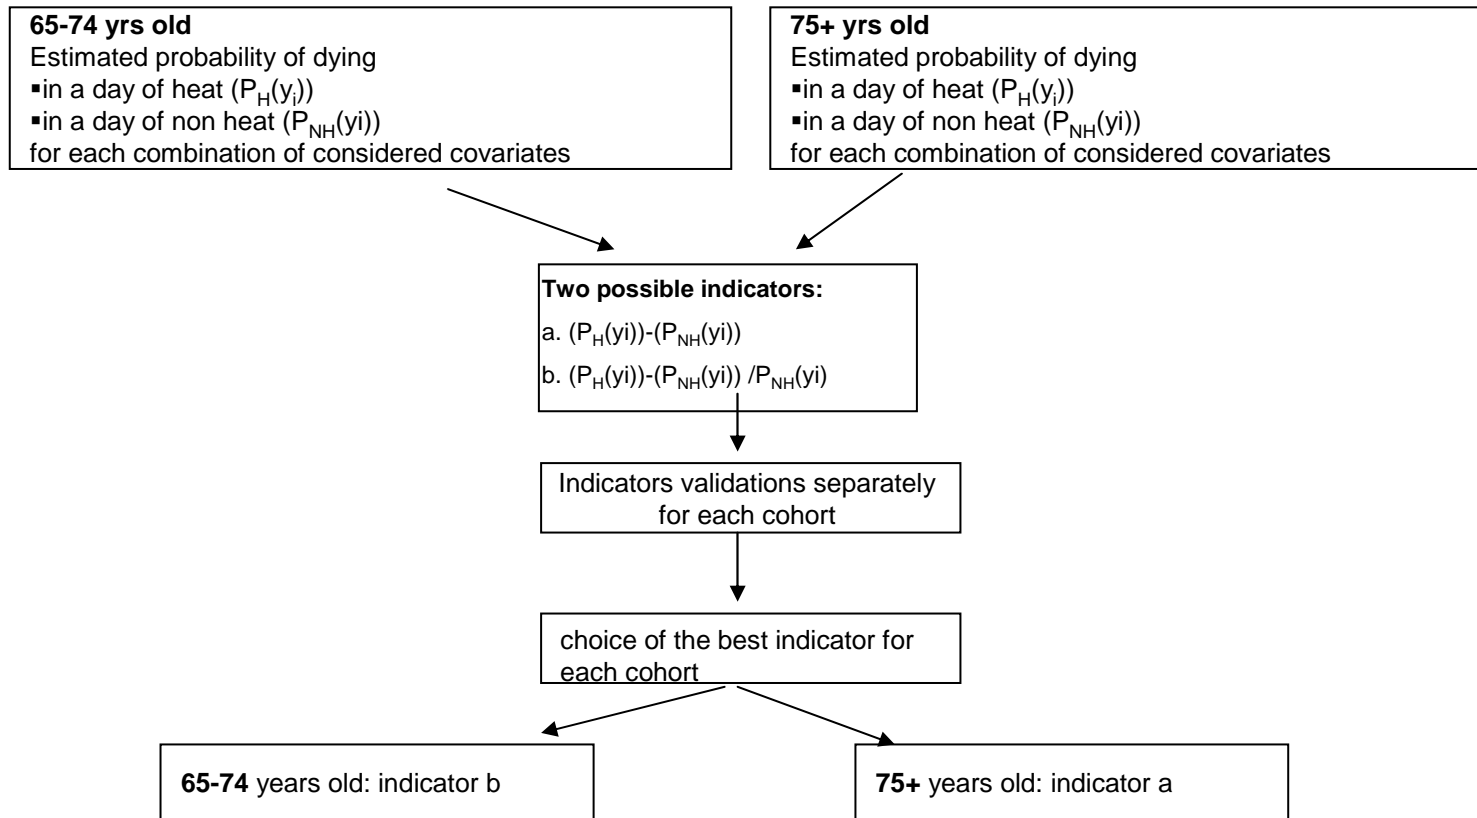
**65-74 yrs old**
Estimated probability of dying
▪in a day of heat ($P_H(y_i)$)
▪in a day of non heat ($P_{NH}$(yi))
for each combination of considered covariates

**75+ yrs old**
Estimated probability of dying
▪in a day of heat ($P_H(y_i)$)
▪in a day of non heat ($P_{NH}$(yi))
for each combination of considered covariates

**Two possible indicators:**
a. ($P_H$(yi))-($P_{NH}$(yi))
b. ($P_H$(yi))-($P_{NH}$(yi)) /$P_{NH}$(yi)

Indicators validations separately for each cohort

choice of the best indicator for each cohort

**65-74** years old: indicator b

**75+** years old: indicator a